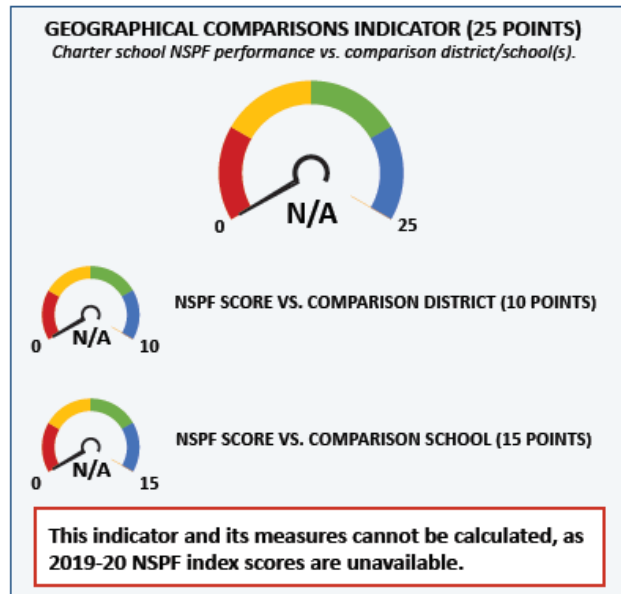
GEOGRAPHICAL COMPARISONS INDICATOR (25 POINTS)
Charter school NSPF performance vs. comparison district/school(s).

0
N/A
25

0
N/A
10
NSPF SCORE VS. COMPARISON DISTRICT (10 POINTS)

0
N/A
15
NSPF SCORE VS. COMPARISON SCHOOL (15 POINTS)

This indicator and its measures cannot be calculated, as 2019-20 NSPF index scores are unavailable.